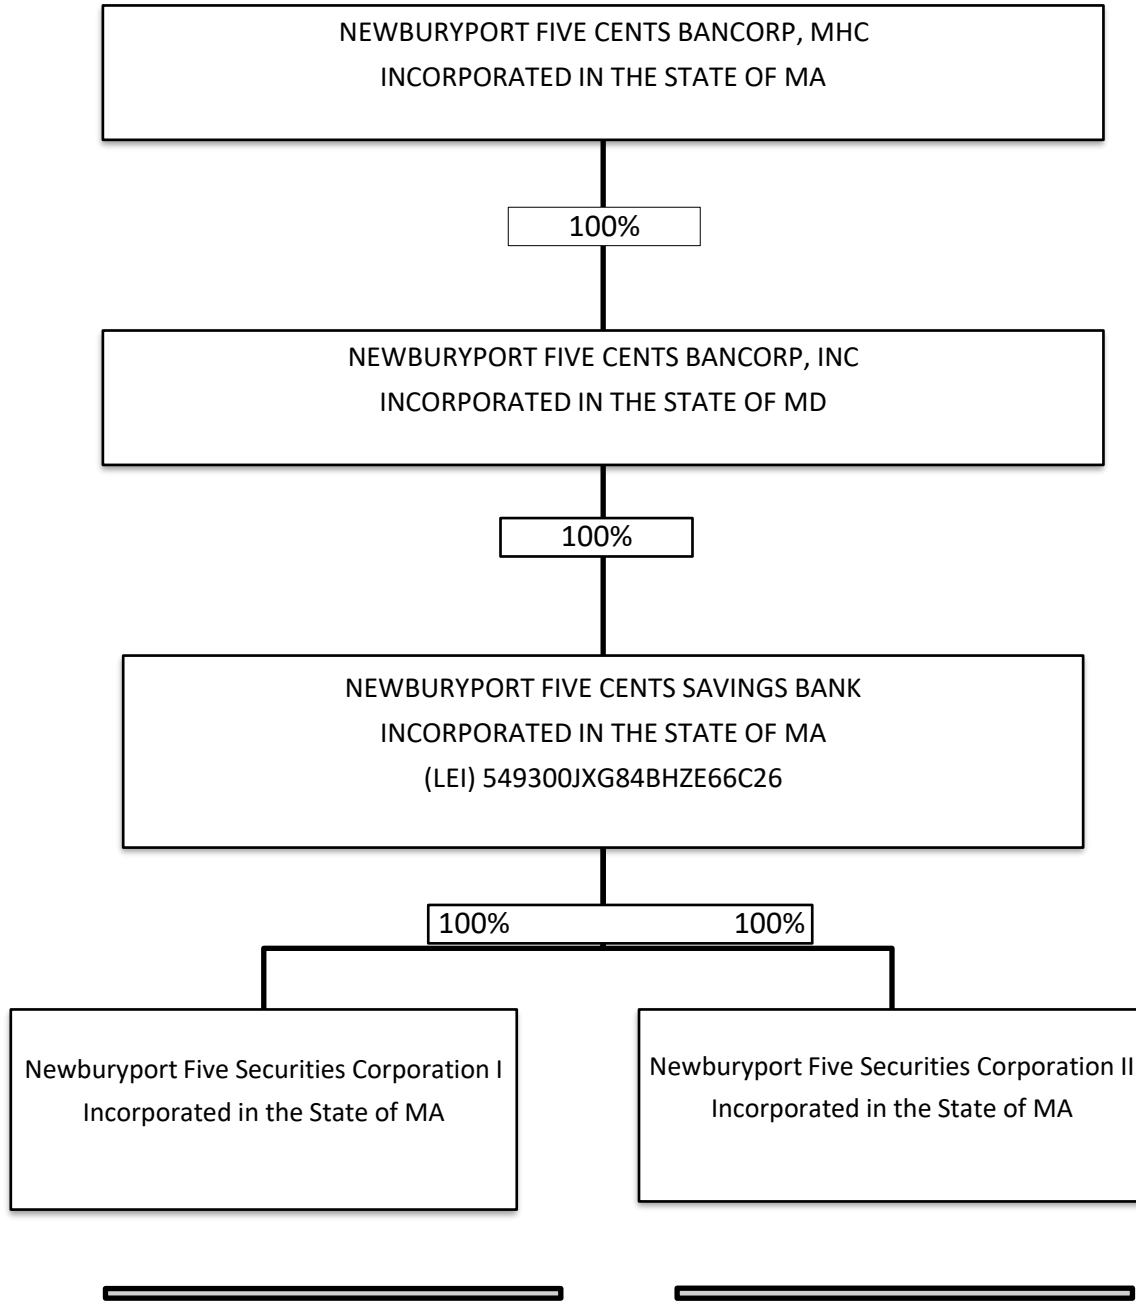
NEWBURYPORT FIVE CENTS BANCORP, MHC
INCORPORATED IN THE STATE OF MA

100%

NEWBURYPORT FIVE CENTS BANCORP, INC
INCORPORATED IN THE STATE OF MD

100%

NEWBURYPORT FIVE CENTS SAVINGS BANK
INCORPORATED IN THE STATE OF MA
(LEI) 549300JXG84BHZE66C26

100% 100%

Newburyport Five Securities Corporation I
Incorporated in the State of MA

Newburyport Five Securities Corporation II
Incorporated in the State of MA